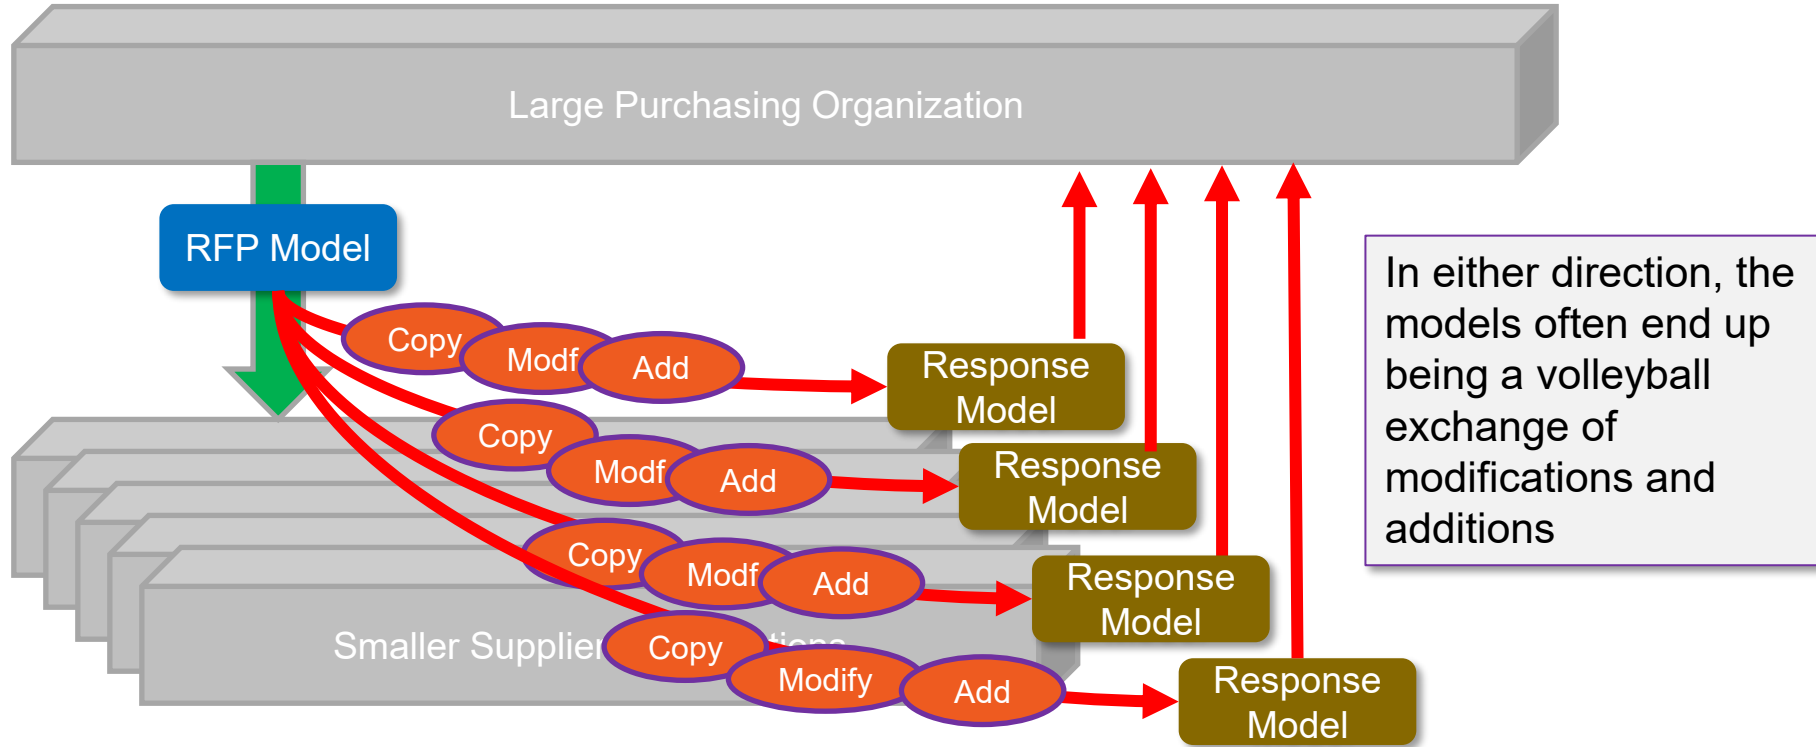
Large Purchasing Organization

RFP Model

Copy

Modf

Add

Response Model

Copy

Modf

Add

Response Model

Copy

Modf

Add

Response Model

Smaller Supplier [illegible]tions

Copy

Modify

Add

Response Model

In either direction, the models often end up being a volleyball exchange of modifications and additions